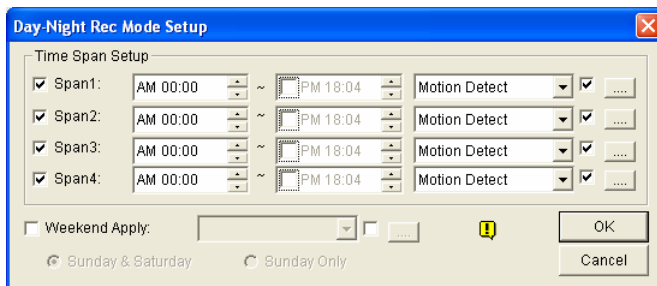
Day-Night Rec Mode Setup

Time Span Setup

Span1: AM 00:00 ~ PM 18:04 Motion Detect ....

Span2: AM 00:00 ~ PM 18:04 Motion Detect ....

Span3: AM 00:00 ~ PM 18:04 Motion Detect ....

Span4: AM 00:00 ~ PM 18:04 Motion Detect ....

Weekend Apply: .... OK

Sunday & Saturday Sunday Only Cancel